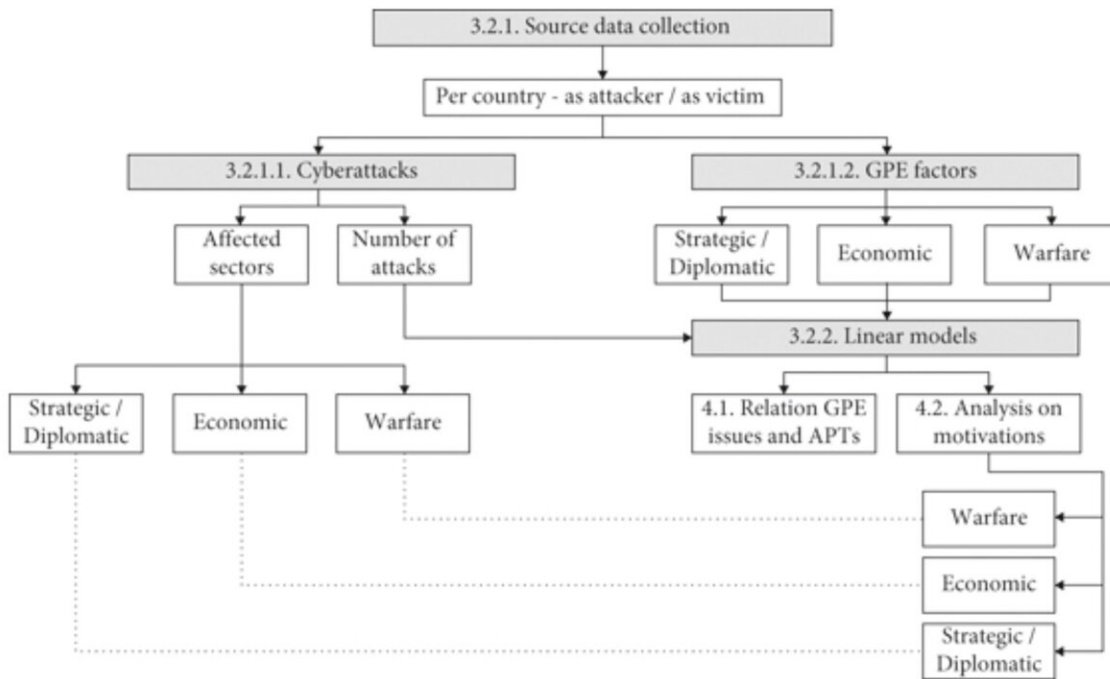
3.2.1. Source data collection

Per country - as attacker / as victim

3.2.1.1. Cyberattacks

3.2.1.2. GPE factors

Affected sectors

Number of attacks

Strategic / Diplomatic

Economic

Warfare

3.2.2. Linear models

Strategic / Diplomatic

Economic

Warfare

4.1. Relation GPE issues and APTs

4.2. Analysis on motivations

Warfare

Economic

Strategic / Diplomatic